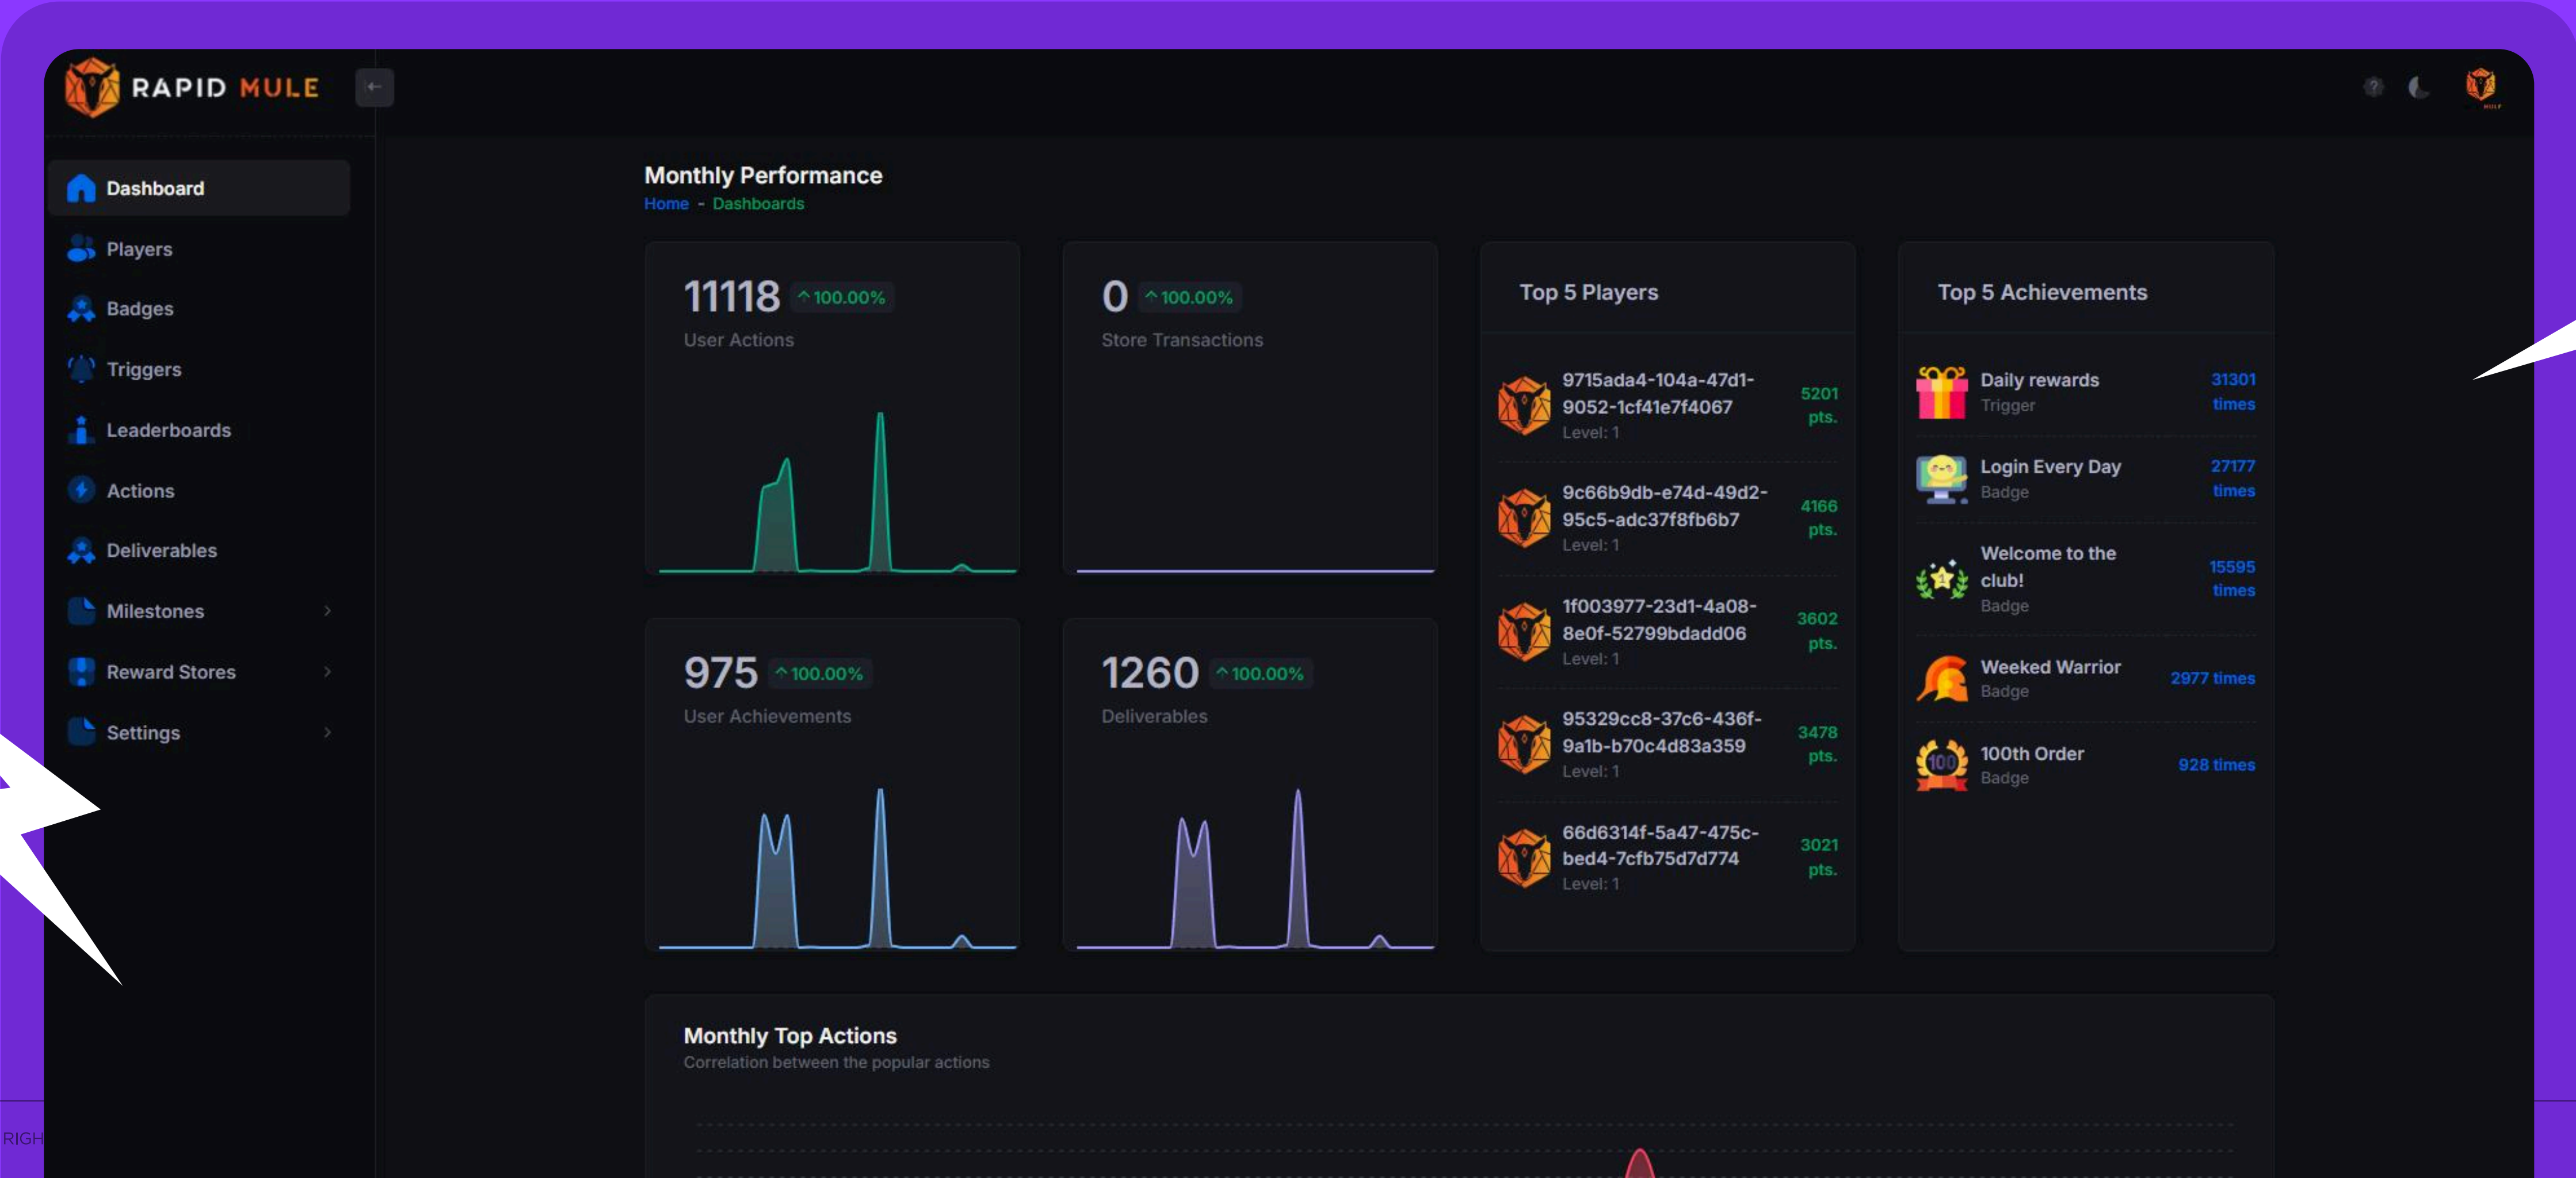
RAPID MULE

Dashboard
Players
Badges
Triggers
Leaderboards
Actions
Deliverables
Milestones
Reward Stores
Settings

Monthly Performance
Home - Dashboards

11118 ^100.00%
User Actions

0 ^100.00%
Store Transactions

975 ^100.00%
User Achievements

1260 ^100.00%
Deliverables

Top 5 Players

9715ada4-104a-47d1-9052-1cf41e7f4067
Level: 1
5201 pts.

9c66b9db-e74d-49d2-95c5-adc37f8fb6b7
Level: 1
4166 pts.

1f003977-23d1-4a08-8e0f-52799bdadd06
Level: 1
3602 pts.

95329cc8-37c6-436f-9a1b-b70c4d83a359
Level: 1
3478 pts.

66d6314f-5a47-475c-bed4-7cfb75d7d774
Level: 1
3021 pts.

Top 5 Achievements

Daily rewards
Trigger
31301 times

Login Every Day
Badge
27177 times

Welcome to the club!
Badge
15595 times

Weeked Warrior
Badge
2977 times

100th Order
Badge
928 times

Monthly Top Actions
Correlation between the popular actions

RIGH